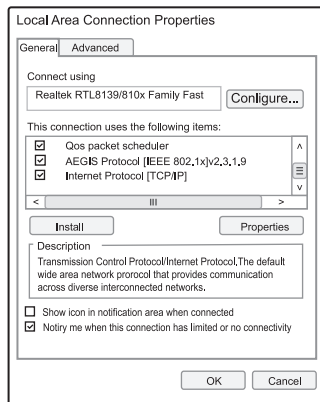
Local Area Connection Properties

General Advanced

Connect using

Realtek RTL8139/810x Family Fast

Configure...

This connection uses the following items:

☑ Qos packet scheduler
☑ AEGIS Protocol [IEEE 802.1x]v2.3.1.9
☑ Internet Protocol [TCP/IP]

Install

Properties

Description

Transmission Control Protocol/Internet Protocol,The default wide area network prorocol that provides communication across diverse interconnected networks.

☐ Show icon in notification area when connected
☑ Notiry me when this connection has limited or no connectivity

OK

Cancel